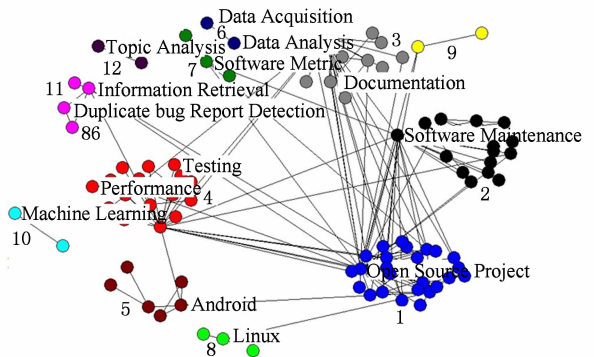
Data Acquisition
6
Data Analysis
3
9
Topic Analysis
12
7
Software Metric
Documentation
11
Information Retrieval
Duplicate bug Report Detection
86
Software Maintenance
Testing
Performance
4
2
Machine Learning
10
Open Source Project
5
Android
1
Linux
8